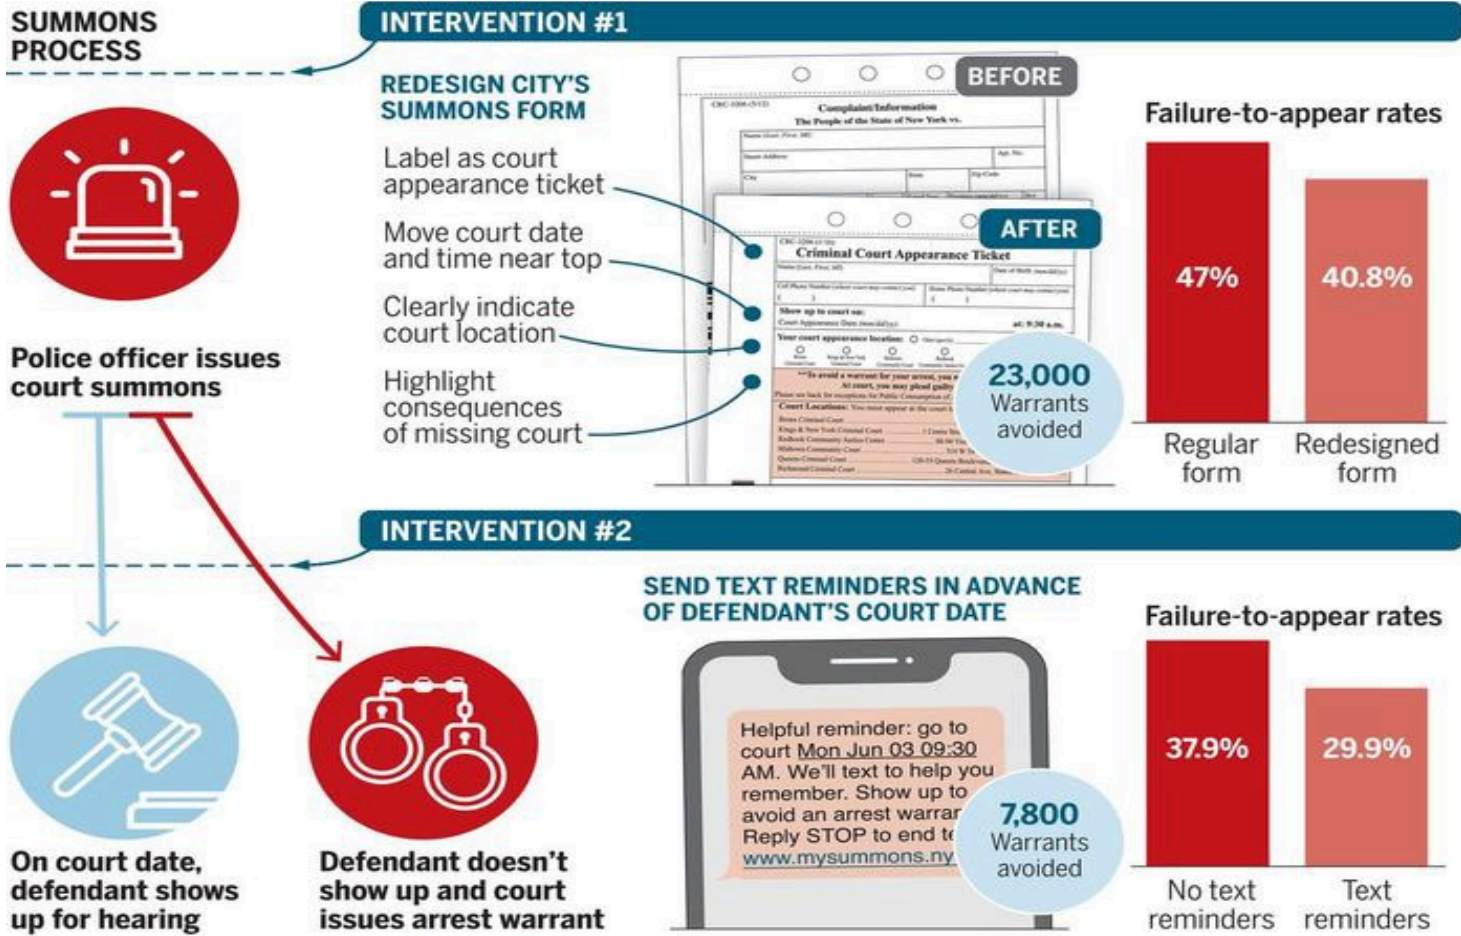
SUMMONS PROCESS

Police officer issues court summons

On court date, defendant shows up for hearing

Defendant doesn't show up and court issues arrest warrant

INTERVENTION #1

REDESIGN CITY'S SUMMONS FORM

Label as court appearance ticket

Move court date and time near top

Clearly indicate court location

Highlight consequences of missing court

BEFORE

Complaint/Information
The People of the State of New York vs.

AFTER

Criminal Court Appearance Ticket

23,000 Warrants avoided

Failure-to-appear rates

47%

40.8%

Regular form

Redesigned form

INTERVENTION #2

SEND TEXT REMINDERS IN ADVANCE OF DEFENDANT'S COURT DATE

Helpful reminder: go to court Mon Jun 03 09:30 AM. We'll text to help you remember. Show up to avoid an arrest warrar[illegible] Reply STOP to end t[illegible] www.mysummons.ny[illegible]

7,800 Warrants avoided

Failure-to-appear rates

37.9%

29.9%

No text reminders

Text reminders